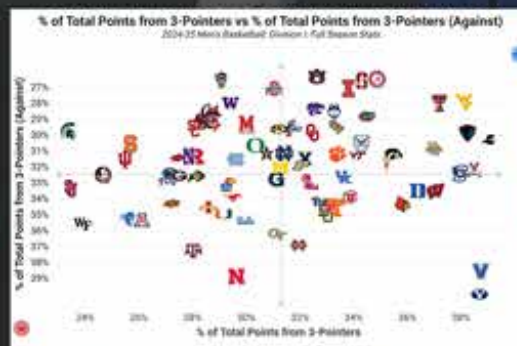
% of Total Points from 3-Pointers vs % of Total Points from 3-Pointers (Against)
2024-25 Men's Basketball: Division I Full Season Stats

% of Total Points from 3-Pointers (Against)

27%
28%
29%
30%
31%
32%
33%
34%
35%
36%
37%
38%
39%

24%
26%
28%
30%
32%
34%
36%
38%

% of Total Points from 3-Pointers